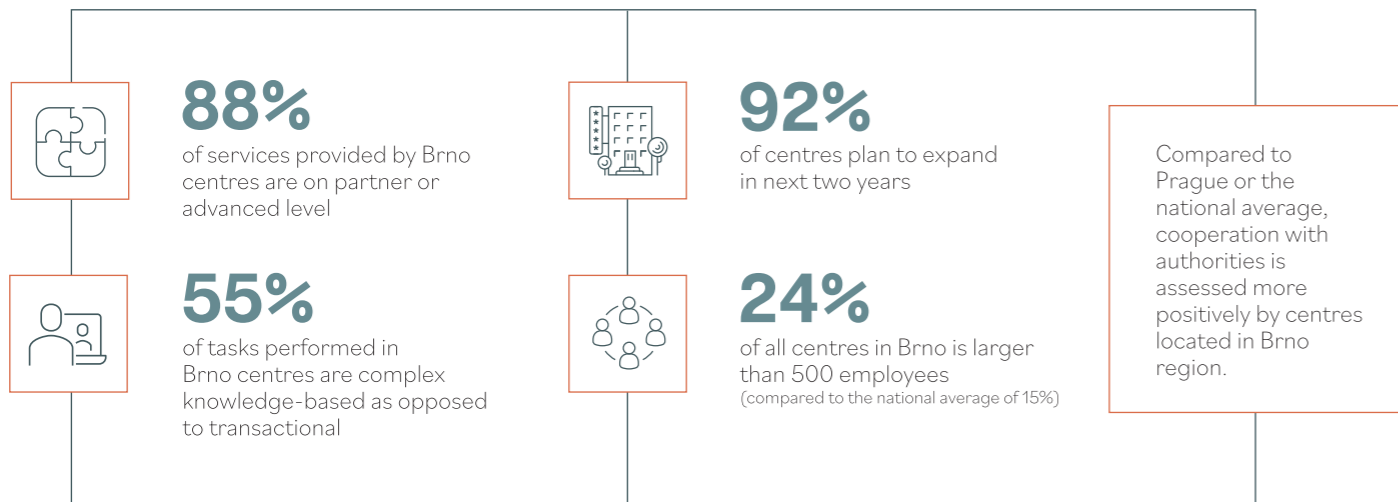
88%

of services provided by Brno centres are on partner or advanced level

55%

of tasks performed in Brno centres are complex knowledge-based as opposed to transactional

92%

of centres plan to expand in next two years

24%

of all centres in Brno is larger than 500 employees

(compared to the national average of 15%)

Compared to Prague or the national average, cooperation with authorities is assessed more positively by centres located in Brno region.